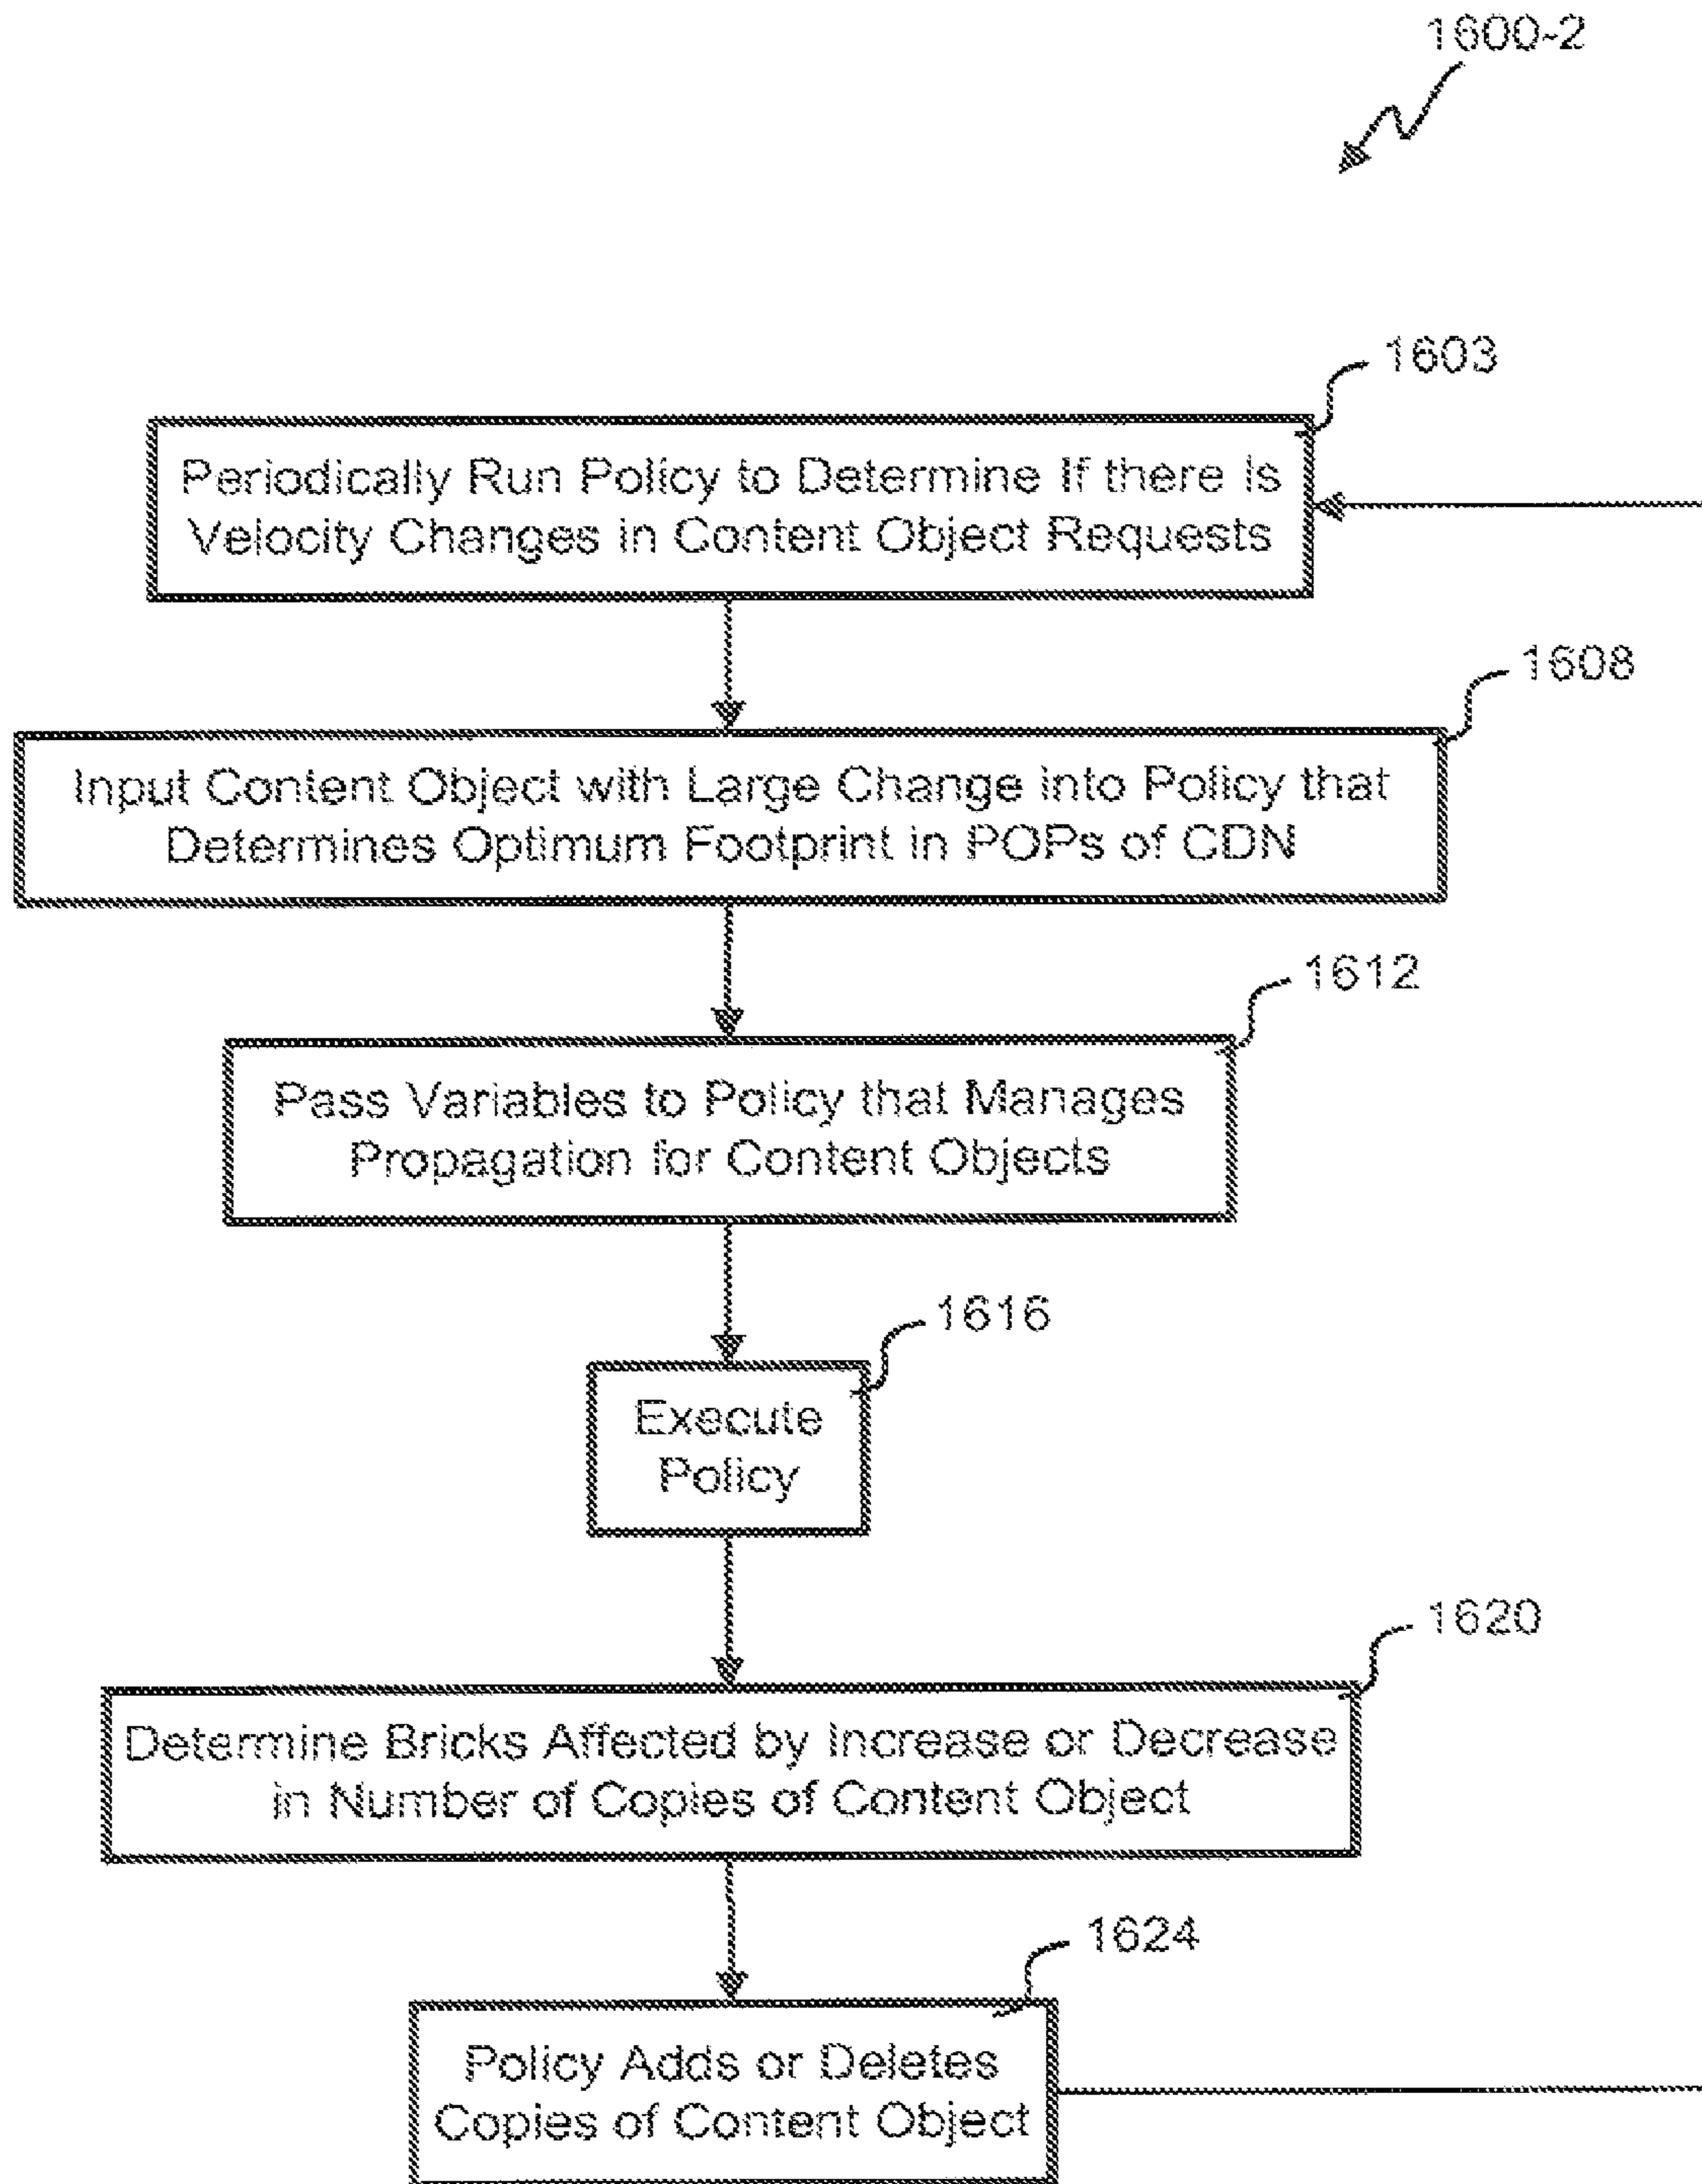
1600-2

1603

Periodically Run Policy to Determine If there Is Velocity Changes in Content Object Requests

1608

Input Content Object with Large Change into Policy that Determines Optimum Footprint in POPs of CDN

1612

Pass Variables to Policy that Manages Propagation for Content Objects

1616

Execute Policy

1620

Determine Bricks Affected by Increase or Decrease in Number of Copies of Content Object

1624

Policy Adds or Deletes Copies of Content Object